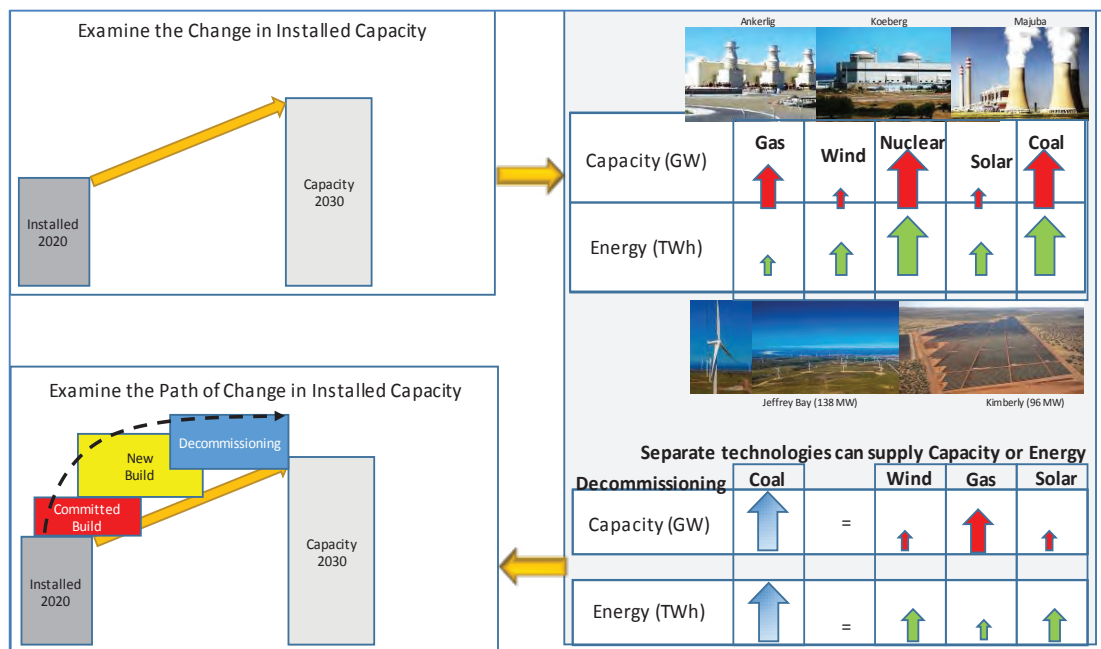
Examine the Change in Installed Capacity

Installed 2020

Capacity 2030

Ankerlig Koeberg Majuba

| | Gas | Wind | Nuclear | Solar | Coal |
|---|---|---|---|---|---|
| Capacity (GW) | | | | | |
| Energy (TWh) | | | | | |

Jeffrey Bay (138 MW) Kimberly (96 MW)

Examine the Path of Change in Installed Capacity

Decommissioning

New Build

Committed Build

Installed 2020

Capacity 2030

Separate technologies can supply Capacity or Energy

| Decommissioning | Coal | | Wind | Gas | Solar |
|---|---|---|---|---|---|
| Capacity (GW) | | = | | | |
| Energy (TWh) | | = | | | |